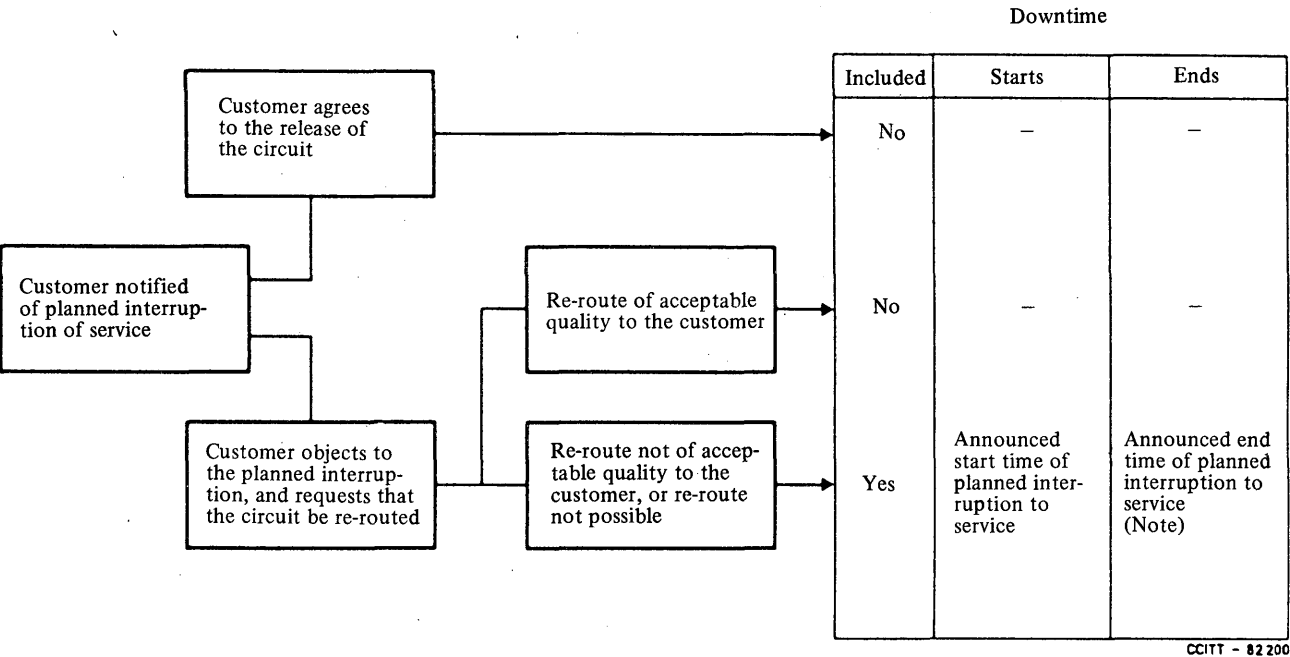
Customer notified of planned interruption of service

Customer agrees to the release of the circuit

Customer objects to the planned interruption, and requests that the circuit be re-routed

Re-route of acceptable quality to the customer

Re-route not of acceptable quality to the customer, or re-route not possible

Downtime

| Included | Starts | Ends |
|---|---|---|
| No | – | – |
| No | – | – |
| Yes | Announced start time of planned interruption to service | Announced end time of planned interruption to service (Note) |

CCITT - 82200